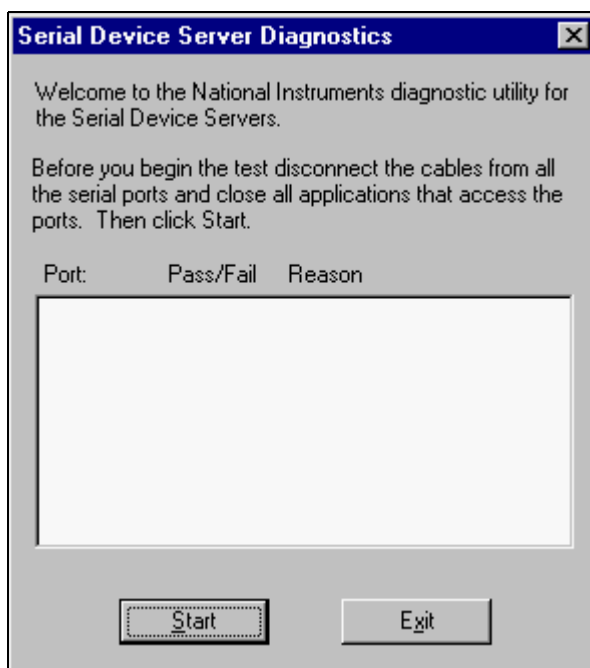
Serial Device Server Diagnostics

Welcome to the National Instruments diagnostic utility for the Serial Device Servers.

Before you begin the test disconnect the cables from all the serial ports and close all applications that access the ports. Then click Start.

Port: Pass/Fail Reason

Start

Exit